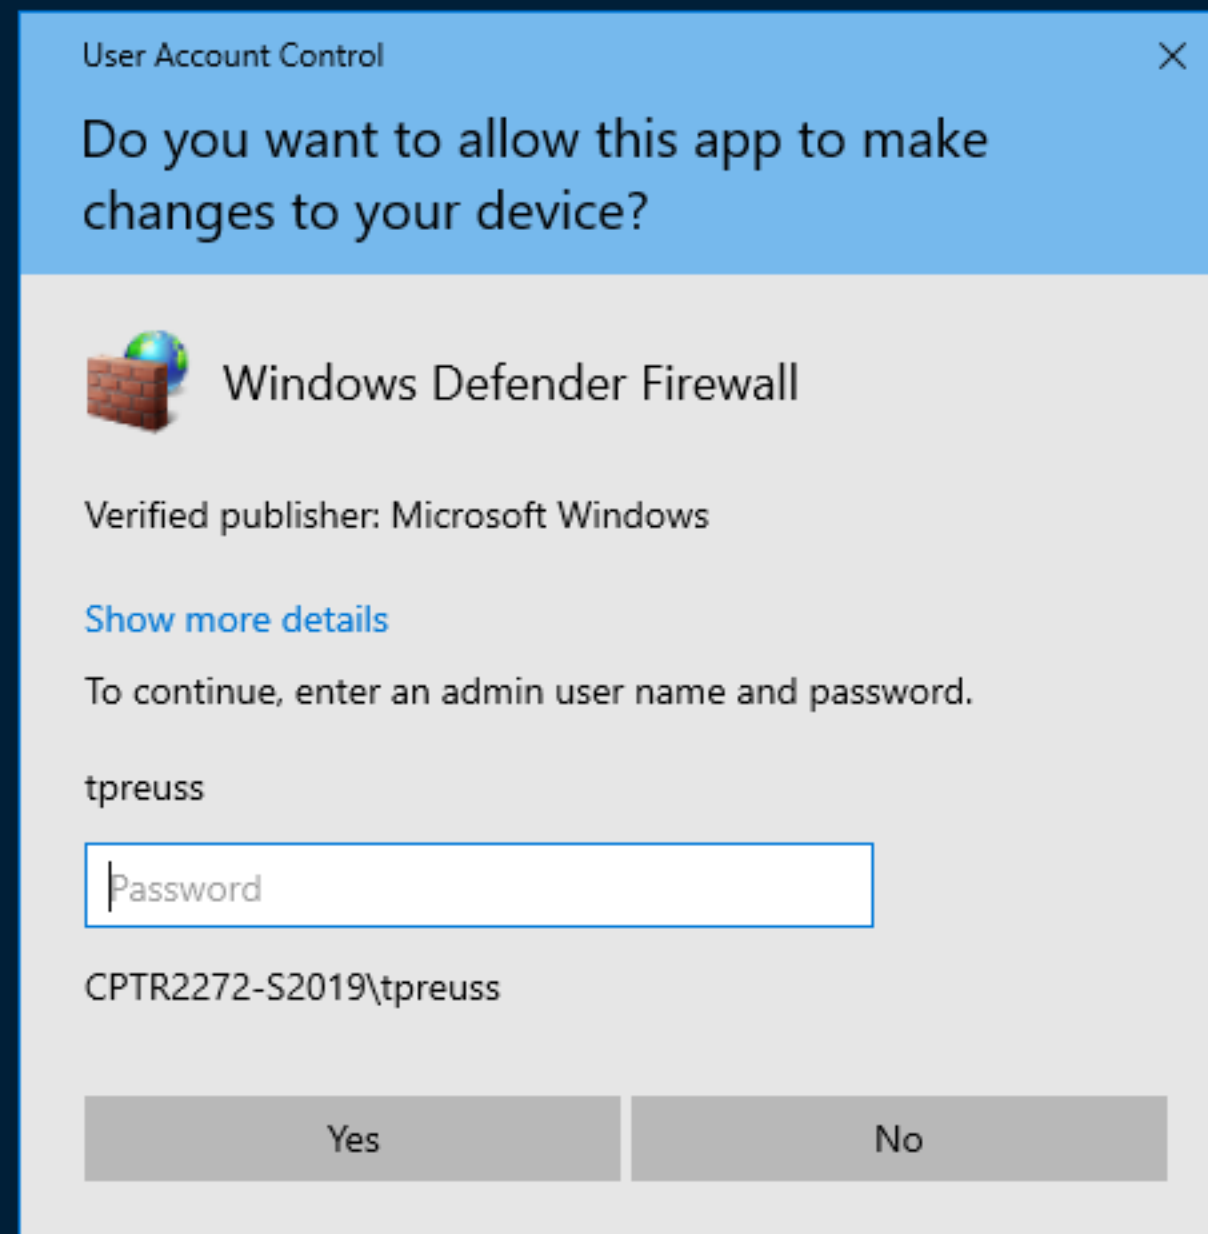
User Account Control

Do you want to allow this app to make changes to your device?

Windows Defender Firewall

Verified publisher: Microsoft Windows

Show more details

To continue, enter an admin user name and password.

tpreuss

Password

CPTR2272-S2019\tpreuss

Yes

No